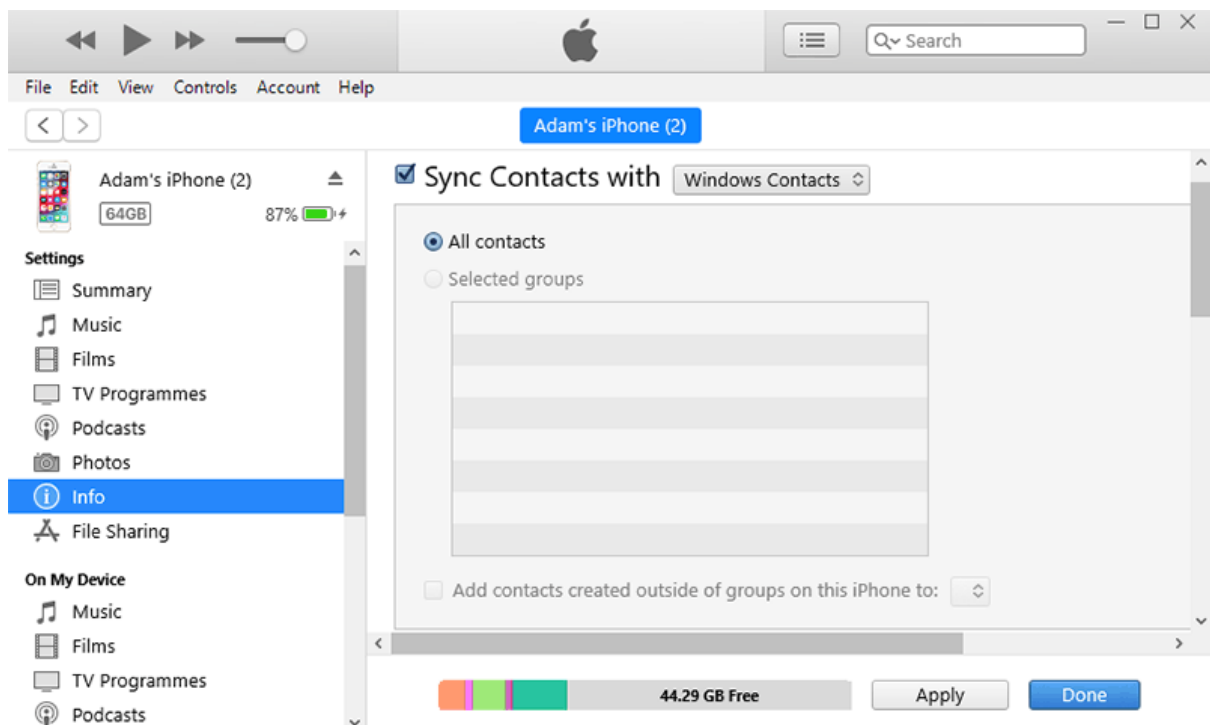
Search

File Edit View Controls Account Help

Adam's iPhone (2)

Adam's iPhone (2)
64GB 87%

Settings
Summary
Music
Films
TV Programmes
Podcasts
Photos
Info
File Sharing

On My Device
Music
Films
TV Programmes
Podcasts

Sync Contacts with Windows Contacts

All contacts
Selected groups

Add contacts created outside of groups on this iPhone to:

44.29 GB Free
Apply
Done